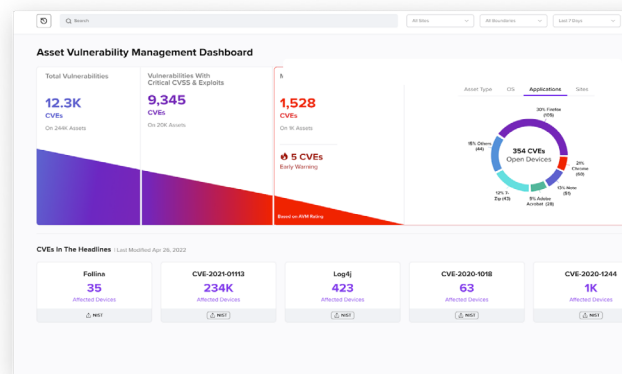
Search

All Sites

All Boundaries

Last 7 Days

Asset Vulnerability Management Dashboard

Total Vulnerabilities

12.3K

CVEs

On 244K Assets

Vulnerabilities With Critical CVSS & Exploits

9,345

CVEs

On 20K Assets

M

1,528

CVEs

On 1K Assets

5 CVEs

Early Warning

Based on AVM Rating

Asset Type

OS

Applications

Sites

30% Firefox (105)

18% Others (44)

354 CVEs

Open Devices

21% Chrome (60)

13% Nano (51)

12% 7-Zip (43)

9% Adobe Acrobat (28)

CVEs In The Headlines | Last Modified Apr 26, 2022

Follina

35

Affected Devices

NIST

CVE-2021-01113

234K

Affected Devices

NIST

Log4j

423

Affected Devices

NIST

CVE-2020-1018

63

Affected Devices

NIST

CVE-2020-1244

1K

Affected Devices

NIST